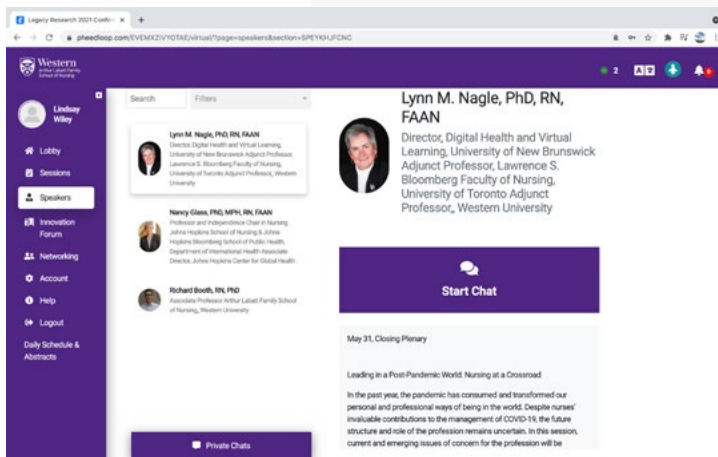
Legacy Research 2021 Confer ×

pheedloop.com/EVEMXZIVYOTAE/virtual/?page=speakers&section=SPEYKHJFCNC

Western
Arthur Labatt Family School of Nursing

2

Lindsay Wiley

Lobby
Sessions
Speakers
Innovation Forum
Networking
Account
Help
Logout
Daily Schedule & Abstracts

Search
Filters

Lynn M. Nagle, PhD, RN, FAAN
Director, Digital Health and Virtual Learning, University of New Brunswick Adjunct Professor, Lawrence S. Bloomberg Faculty of Nursing, University of Toronto Adjunct Professor, Western University

Nancy Glass, PhD, MPH, RN, FAAN
Professor and Independence Chair in Nursing Johns Hopkins School of Nursing & Johns Hopkins Bloomberg School of Public Health, Department of International Health Associate Director, Johns Hopkins Center for Global Health

Richard Booth, RN, PhD
Associate Professor Arthur Labatt Family School of Nursing, Western University

Private Chats

Lynn M. Nagle, PhD, RN, FAAN

Director, Digital Health and Virtual Learning, University of New Brunswick Adjunct Professor, Lawrence S. Bloomberg Faculty of Nursing, University of Toronto Adjunct Professor,, Western University

Start Chat

May 31, Closing Plenary

Leading in a Post-Pandemic World: Nursing at a Crossroad

In the past year, the pandemic has consumed and transformed our personal and professional ways of being in the world. Despite nurses' invaluable contributions to the management of COVID-19, the future structure and role of the profession remains uncertain. In this session, current and emerging issues of concern for the profession will be